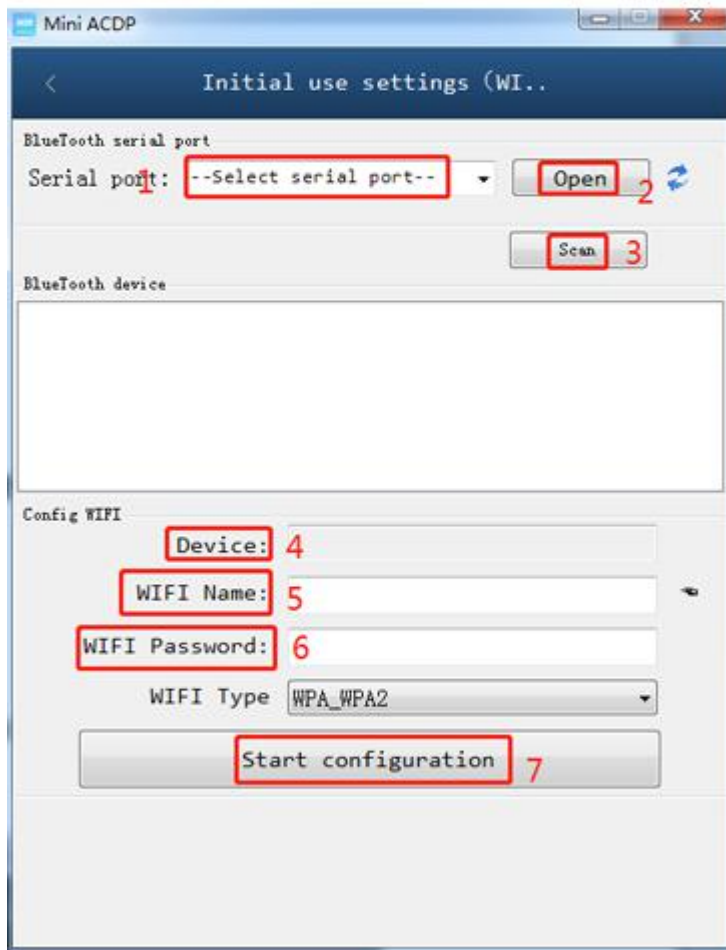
Mini ACDP

<

Initial use settings (WI..

BlueTooth serial port

Serial port: 1 --Select serial port--

Open 2

Scan 3

BlueTooth device

Config WIFI

Device: 4

WIFI Name: 5

WIFI Password: 6

WIFI Type WPA_WPA2

Start configuration 7